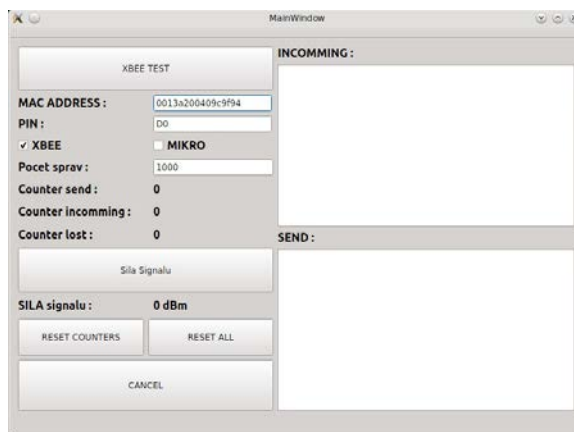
MainWindow

XBEE TEST

MAC ADDRESS : 0013a200409c9f94

PIN : D0

✓ XBEE MIKRO

Pocet sprav : 1000

Counter send : 0

Counter incomming : 0

Counter lost : 0

Sila Signalu

SILA signalu : 0 dBm

RESET COUNTERS

RESET ALL

CANCEL

INCOMMING :

SEND :